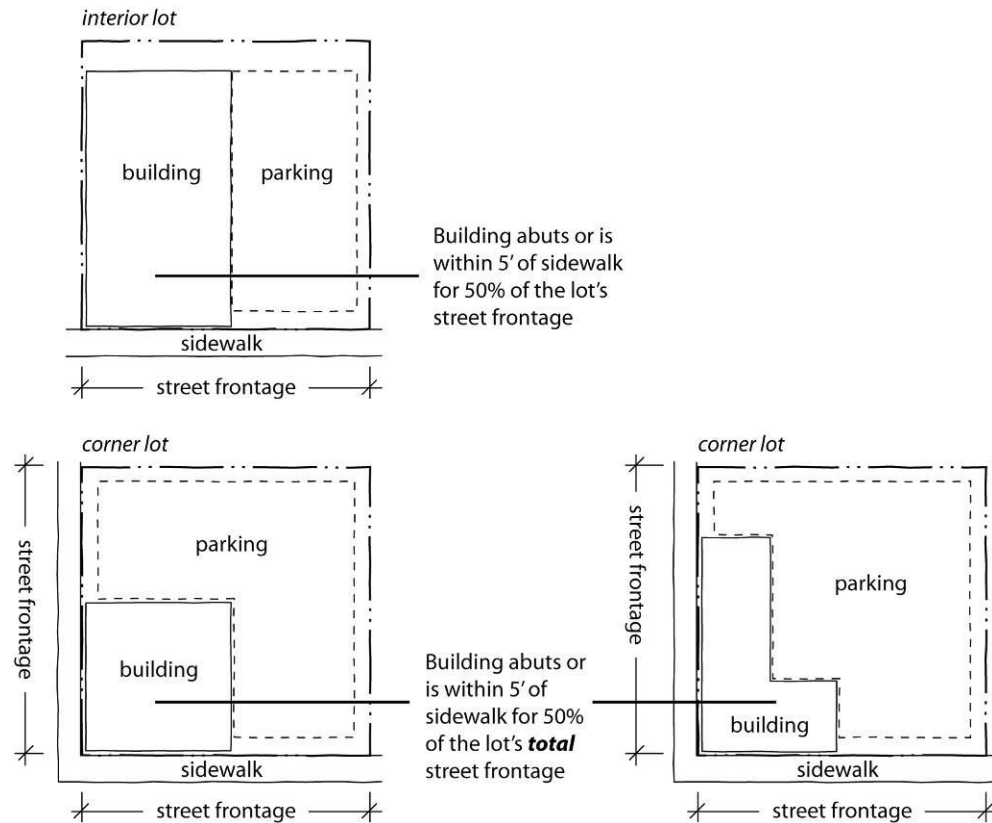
interior lot

building

parking

Building abuts or is within 5′ of sidewalk for 50% of the lot's street frontage

sidewalk

street frontage

corner lot

street frontage

parking

building

Building abuts or is within 5′ of sidewalk for 50% of the lot's ***total*** street frontage

sidewalk

street frontage

corner lot

street frontage

parking

building

sidewalk

street frontage